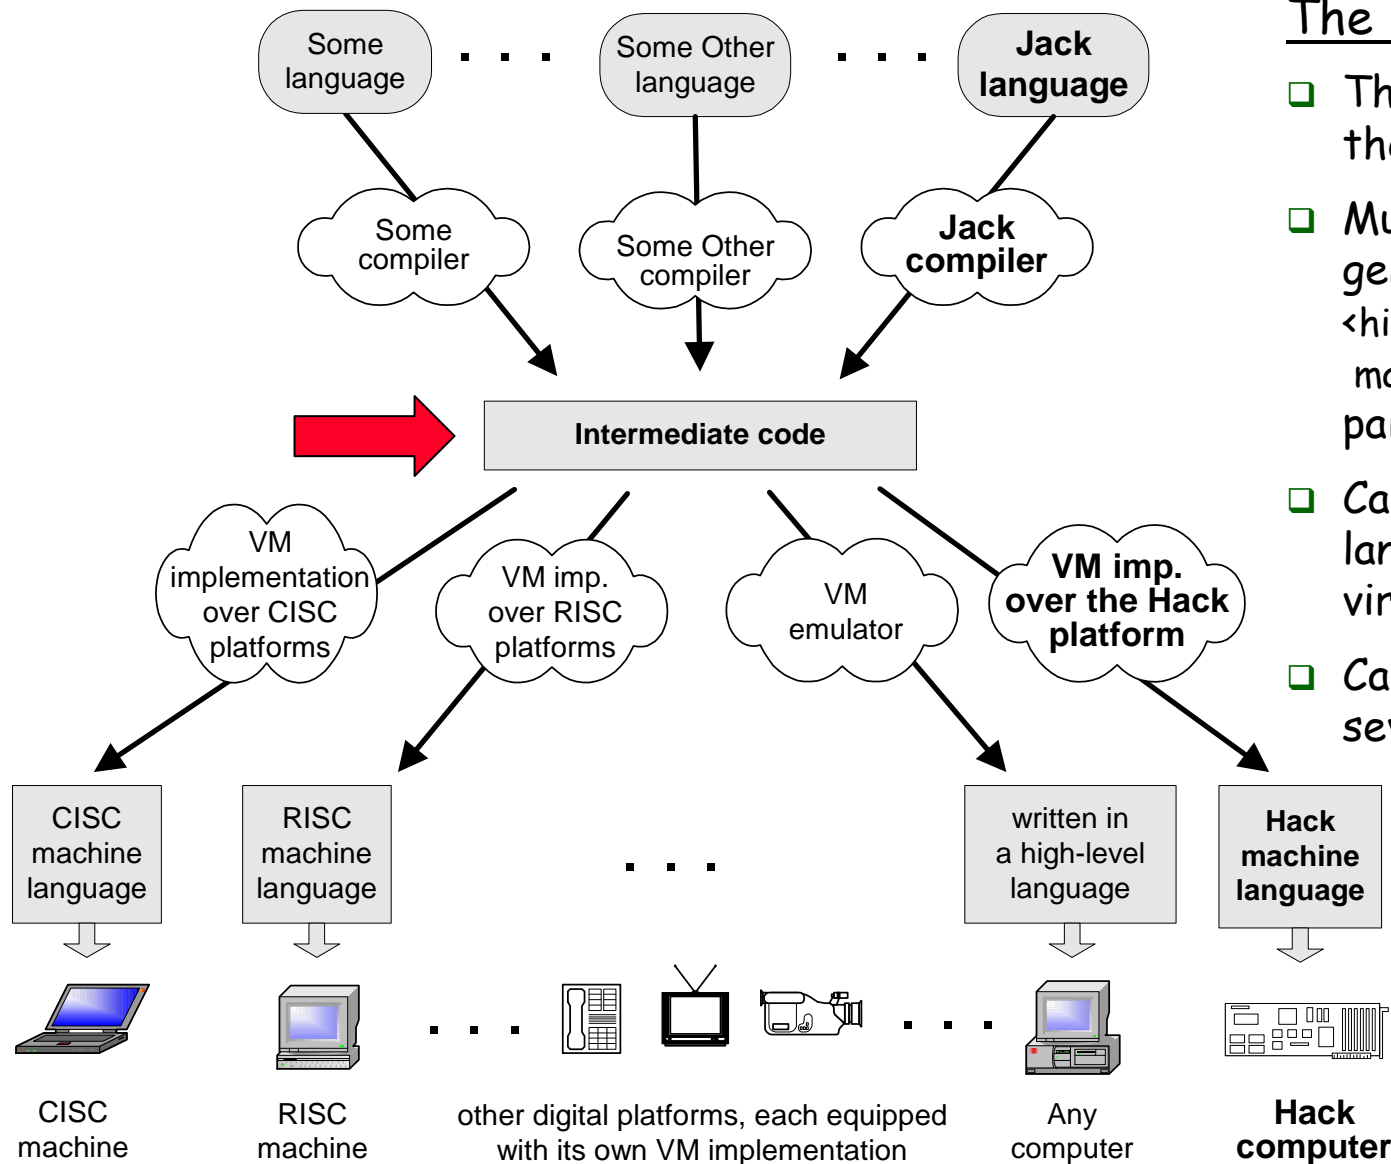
Some language

. . .

Some Other language

. . .

Jack language

Some compiler

Some Other compiler

Jack compiler

Intermediate code

VM implementation over CISC platforms

VM imp. over RISC platforms

VM emulator

VM imp. over the Hack platform

CISC machine language

RISC machine language

. . .

written in a high-level language

Hack machine language

. . .

. . .

CISC machine

RISC machine

other digital platforms, each equipped with its own VM implementation

Any computer

Hack computer

The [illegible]

Th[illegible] the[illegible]

Mu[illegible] ge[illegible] <hi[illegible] ma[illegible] pa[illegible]

Ca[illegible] lan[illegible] vir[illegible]

Ca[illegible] sev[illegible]